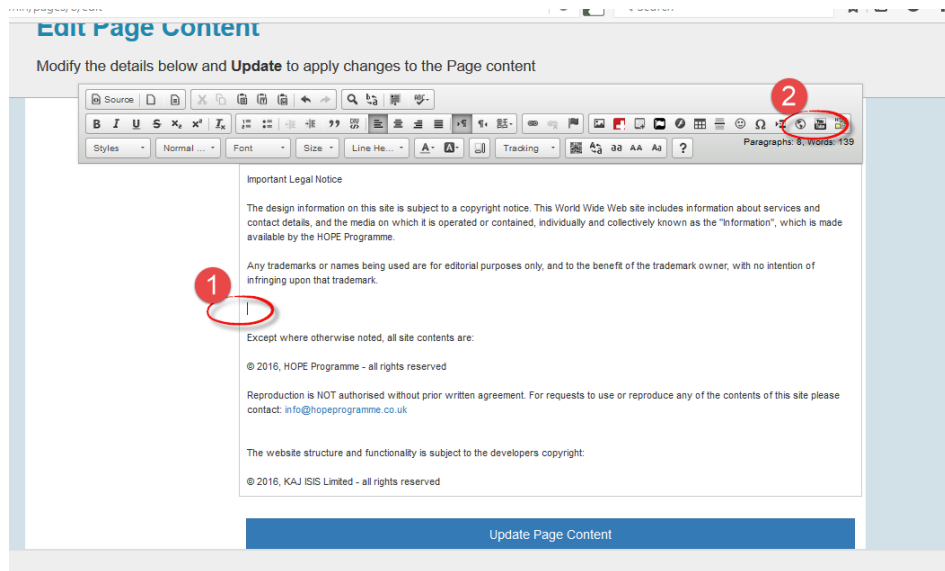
Edit Page Content

Modify the details below and **Update** to apply changes to the Page content

Source

Styles | Normal ... | Font | Size | Line He... | Tracking | ?

Paragraphs: 8, Words: 139

2

Important Legal Notice

The design information on this site is subject to a copyright notice. This World Wide Web site includes information about services and contact details, and the media on which it is operated or contained, individually and collectively known as the "Information", which is made available by the HOPE Programme.

Any trademarks or names being used are for editorial purposes only, and to the benefit of the trademark owner, with no intention of infringing upon that trademark.

1

Except where otherwise noted, all site contents are:

© 2016, HOPE Programme - all rights reserved

Reproduction is NOT authorised without prior written agreement. For requests to use or reproduce any of the contents of this site please contact: info@hopeprogramme.co.uk

The website structure and functionality is subject to the developers copyright:

© 2016, KAJ ISIS Limited - all rights reserved

Update Page Content